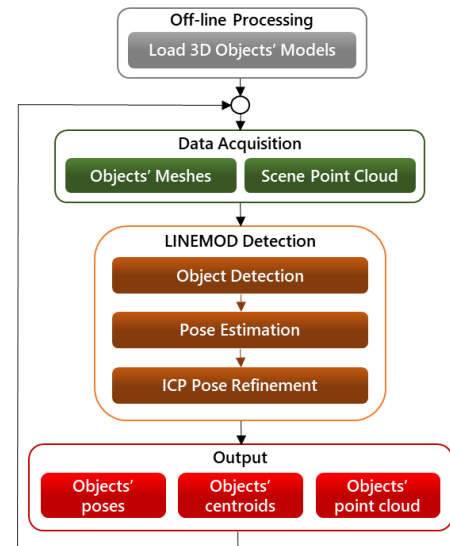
Off-line Processing
Load 3D Objects' Models

Data Acquisition
Objects' Meshes
Scene Point Cloud

LINEMOD Detection
Object Detection
Pose Estimation
ICP Pose Refinement

Output
Objects' poses
Objects' centroids
Objects' point cloud